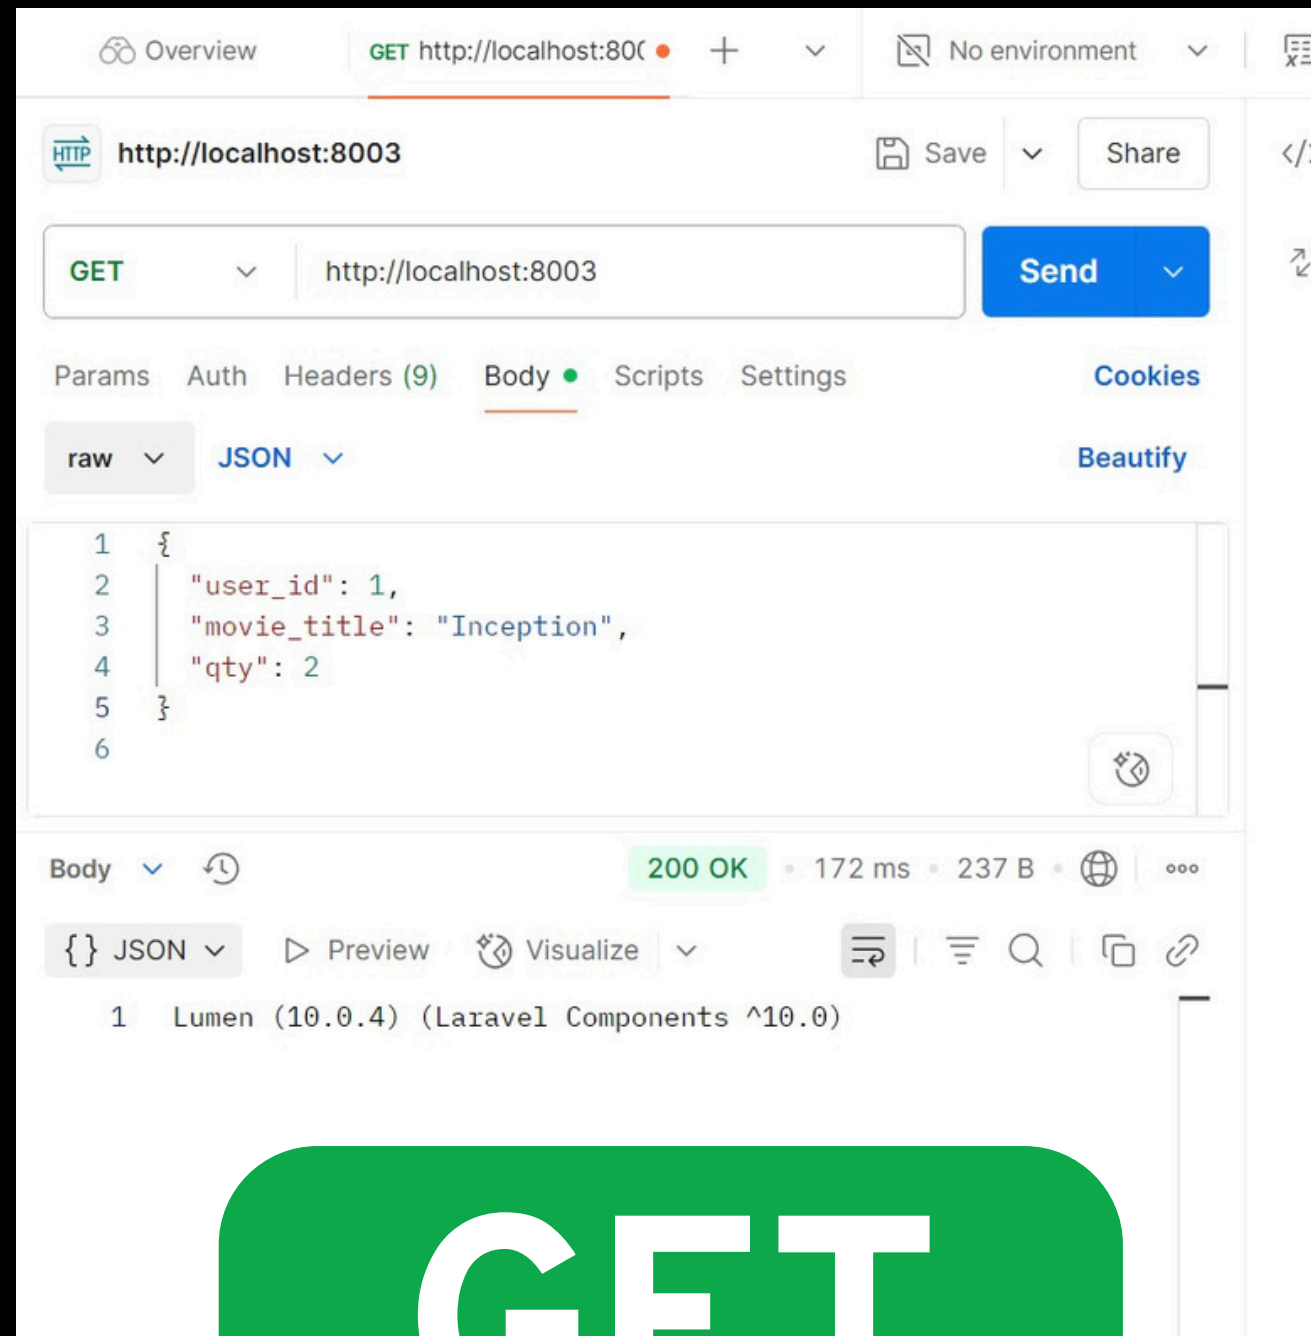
Overview GET http://localhost:80( + No environment

HTTP http://localhost:8003 Save Share

GET http://localhost:8003 Send

Params Auth Headers (9) Body Scripts Settings Cookies

raw JSON Beautify

1 {
2 "user_id": 1,
3 "movie_title": "Inception",
4 "qty": 2
5 }
6

Body 200 OK 172 ms 237 B

{} JSON Preview Visualize

1 Lumen (10.0.4) (Laravel Components ^10.0)

GET